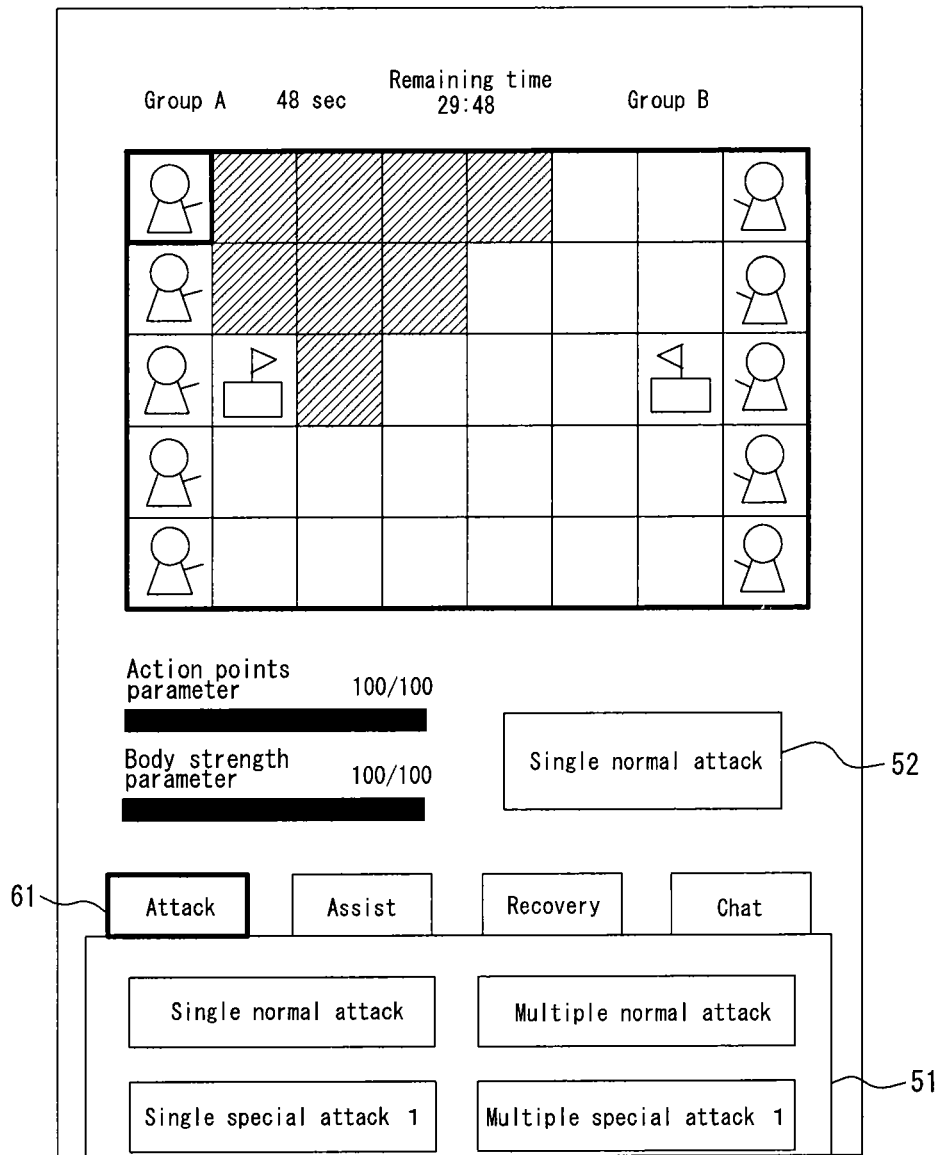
Group A 48 sec

Remaining time
29:48

Group B

Action points parameter 100/100

Body strength parameter 100/100

Single normal attack

52

61

Attack

Assist

Recovery

Chat

Single normal attack

Multiple normal attack

Single special attack 1

Multiple special attack 1

51